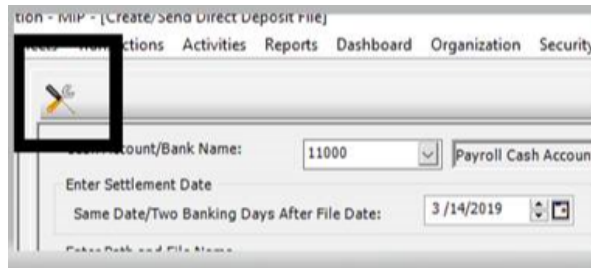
tion - MIP - [Create/Send Direct Deposit File]

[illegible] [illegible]ctions Activities Reports Dashboard Organization Security

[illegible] Account/Bank Name: 11000 Payroll Cash Accoun

Enter Settlement Date

Same Date/Two Banking Days After File Date: 3/14/2019

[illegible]